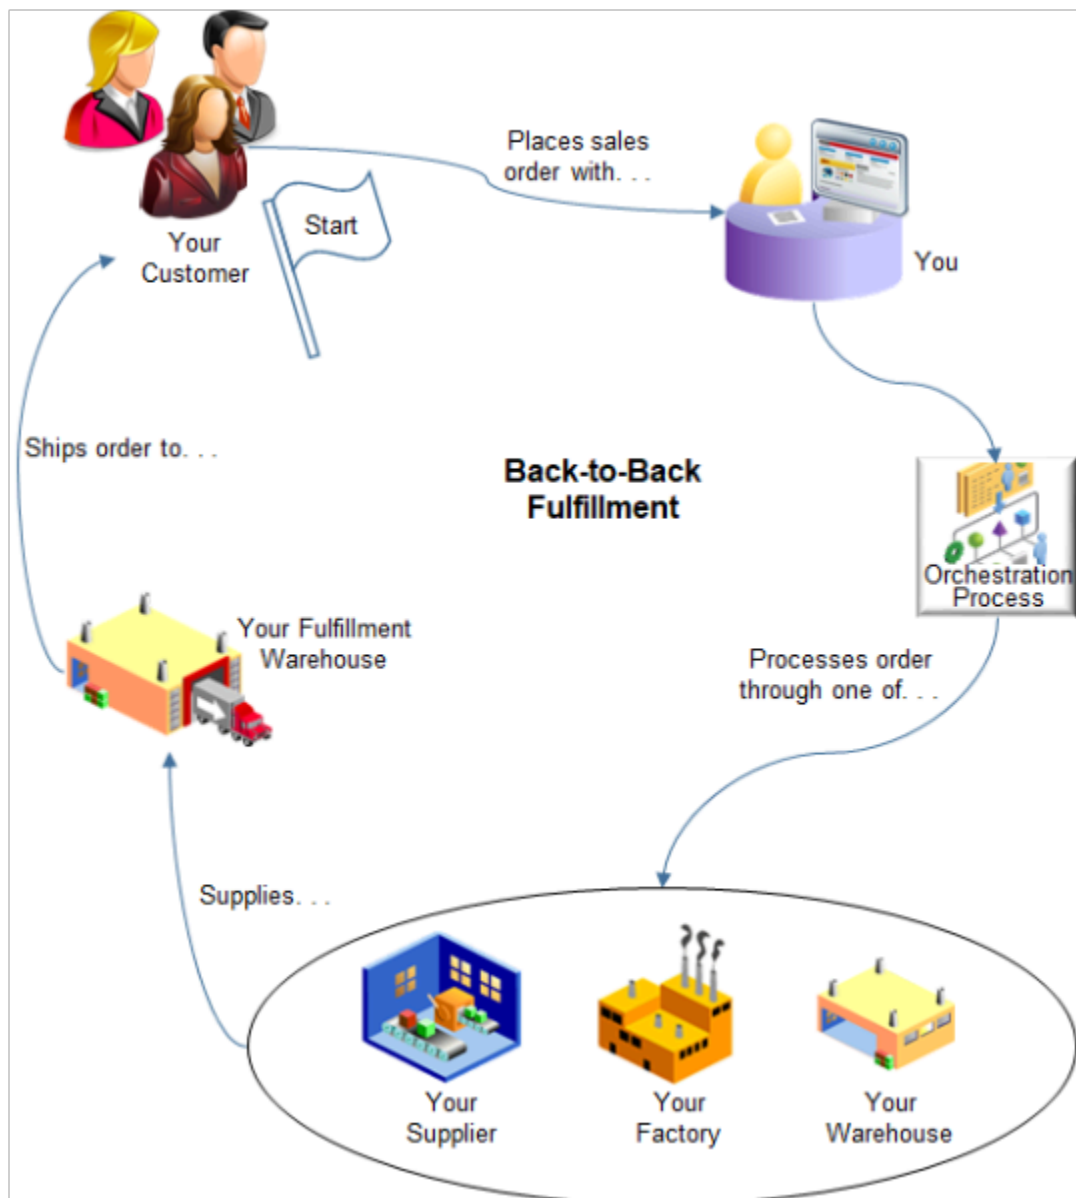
Your Customer

Start

Places sales order with. . .

You

Back-to-Back Fulfillment

Orchestration Process

Processes order through one of. . .

Ships order to. . .

Your Fulfillment Warehouse

Supplies. . .

Your Supplier

Your Factory

Your Warehouse